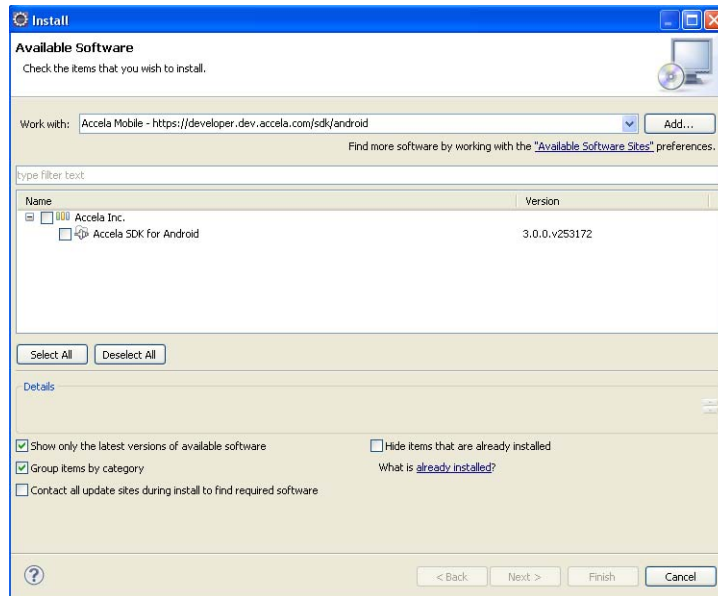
Install

Available Software

Check the items that you wish to install.

Work with: Accela Mobile - https://developer.dev.accela.com/sdk/android Add...

Find more software by working with the "Available Software Sites" preferences.

type filter text

| Name | Version |
|---|---|
| Accela Inc. | |
| Accela SDK for Android | 3.0.0.v253172 |

Select All Deselect All

Details

Show only the latest versions of available software

Hide items that are already installed

Group items by category

What is already installed?

Contact all update sites during install to find required software

< Back Next > Finish Cancel